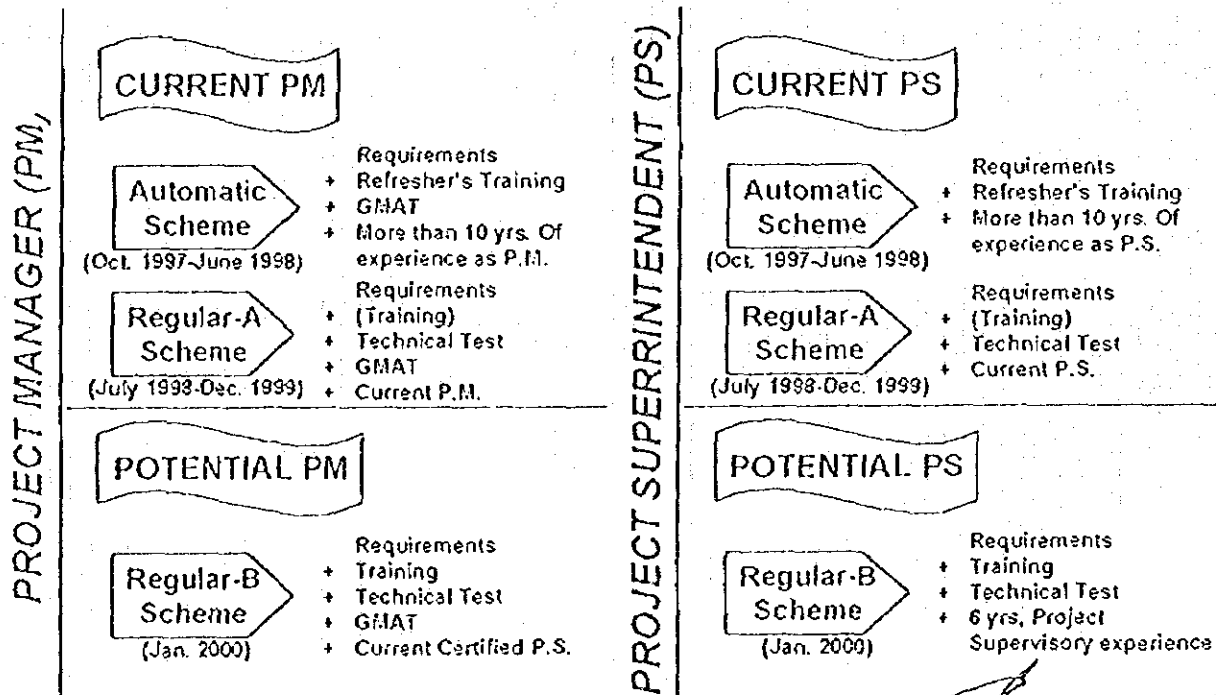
PROJECT MANAGER (PM)

CURRENT PM

Automatic Scheme
(Oct. 1997-June 1998)

Requirements
+ Refresher's Training
+ GMAT
+ More than 10 yrs. Of experience as P.M.

Regular-A Scheme
(July 1998-Dec. 1999)

Requirements
+ (Training)
+ Technical Test
+ GMAT
+ Current P.M.

POTENTIAL PM

Regular-B Scheme
(Jan. 2000)

Requirements
+ Training
+ Technical Test
+ GMAT
+ Current Certified P.S.

PROJECT SUPERINTENDENT (PS)

CURRENT PS

Automatic Scheme
(Oct. 1997-June 1998)

Requirements
+ Refresher's Training
+ More than 10 yrs. Of experience as P.S.

Regular-A Scheme
(July 1998-Dec. 1999)

Requirements
+ (Training)
+ Technical Test
+ Current P.S.

POTENTIAL PS

Regular-B Scheme
(Jan. 2000)

Requirements
+ Training
+ Technical Test
+ 6 yrs, Project Supervisory experience